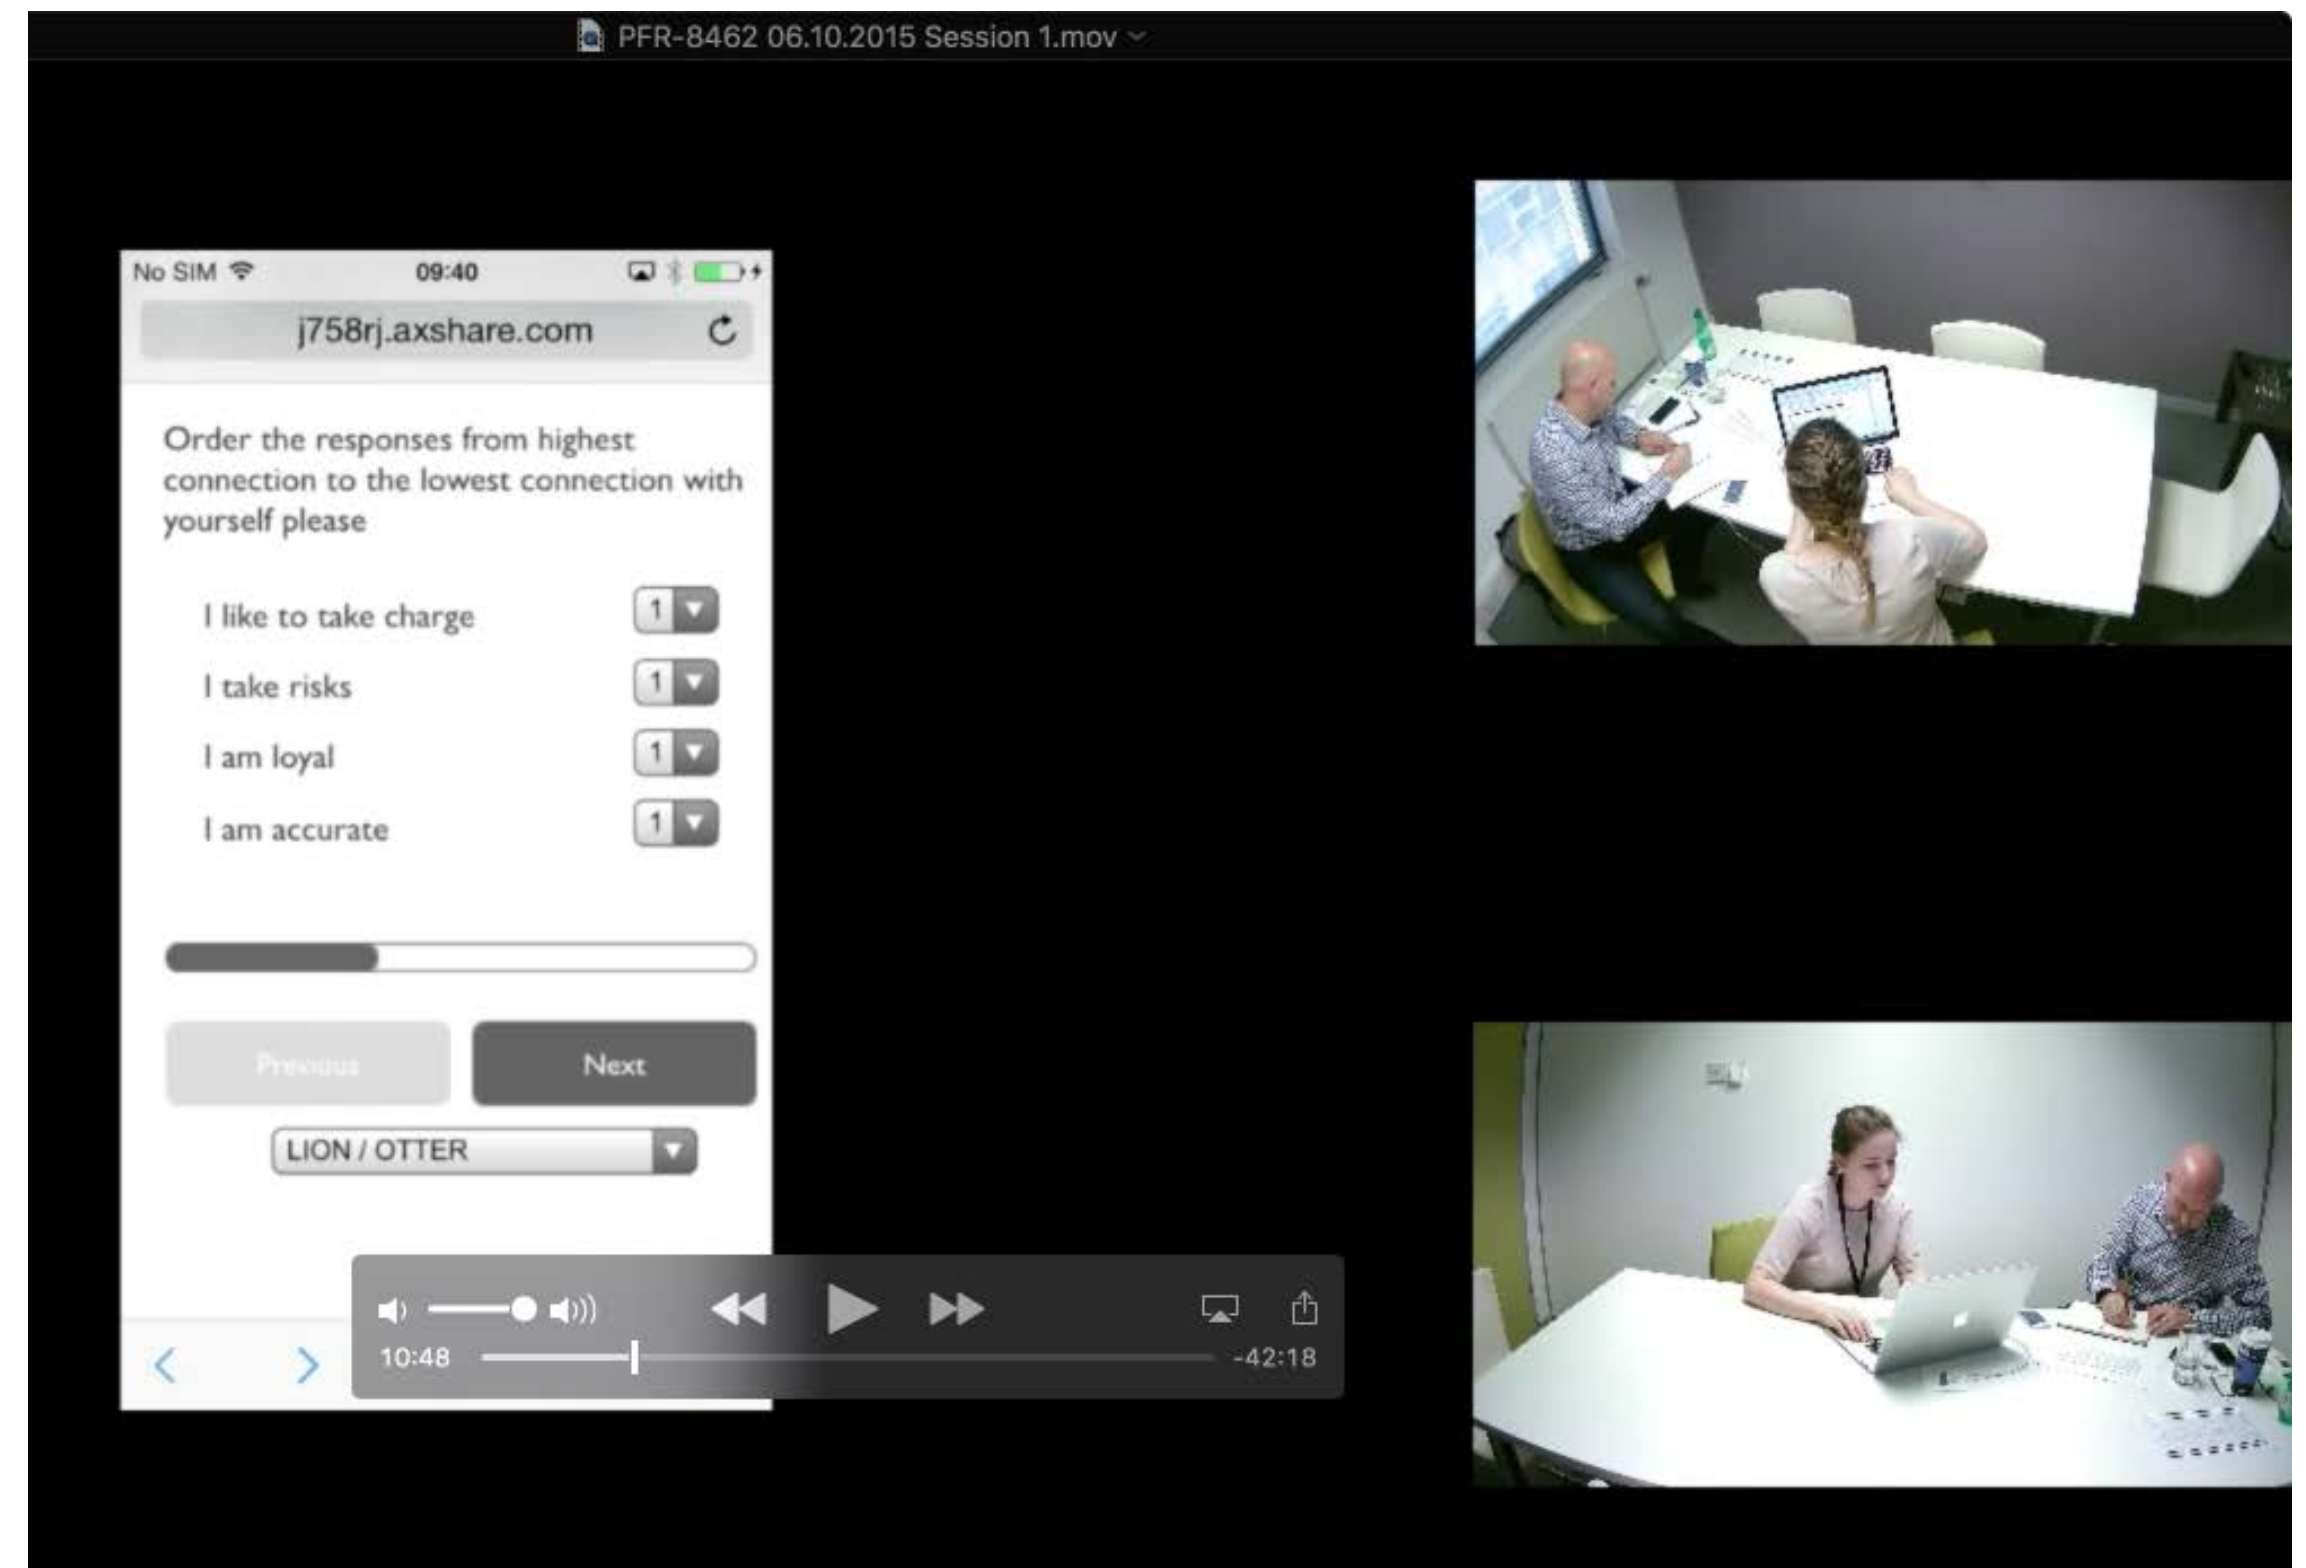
PFR-8462 06.10.2015 Session 1.mov

No SIM 09:40

j758rj.axshare.com

Order the responses from highest connection to the lowest connection with yourself please

I like to take charge 1
I take risks 1
I am loyal 1
I am accurate 1

Previous
Next

LION / OTTER

10:48 -42:18